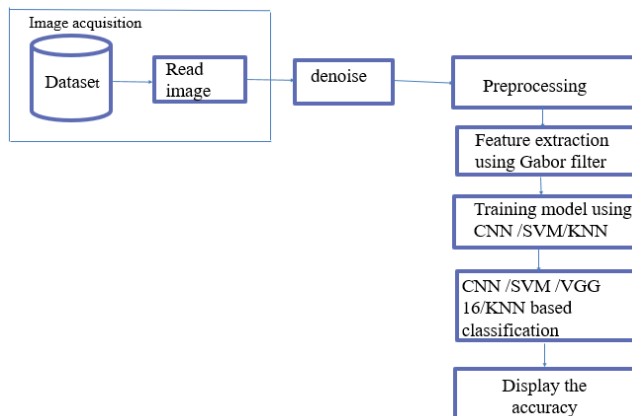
Image acquisition

Dataset

Read image

denoise

Preprocessing

Feature extraction using Gabor filter

Training model using CNN /SVM/KNN

CNN /SVM /VGG 16/KNN based classification

Display the accuracy